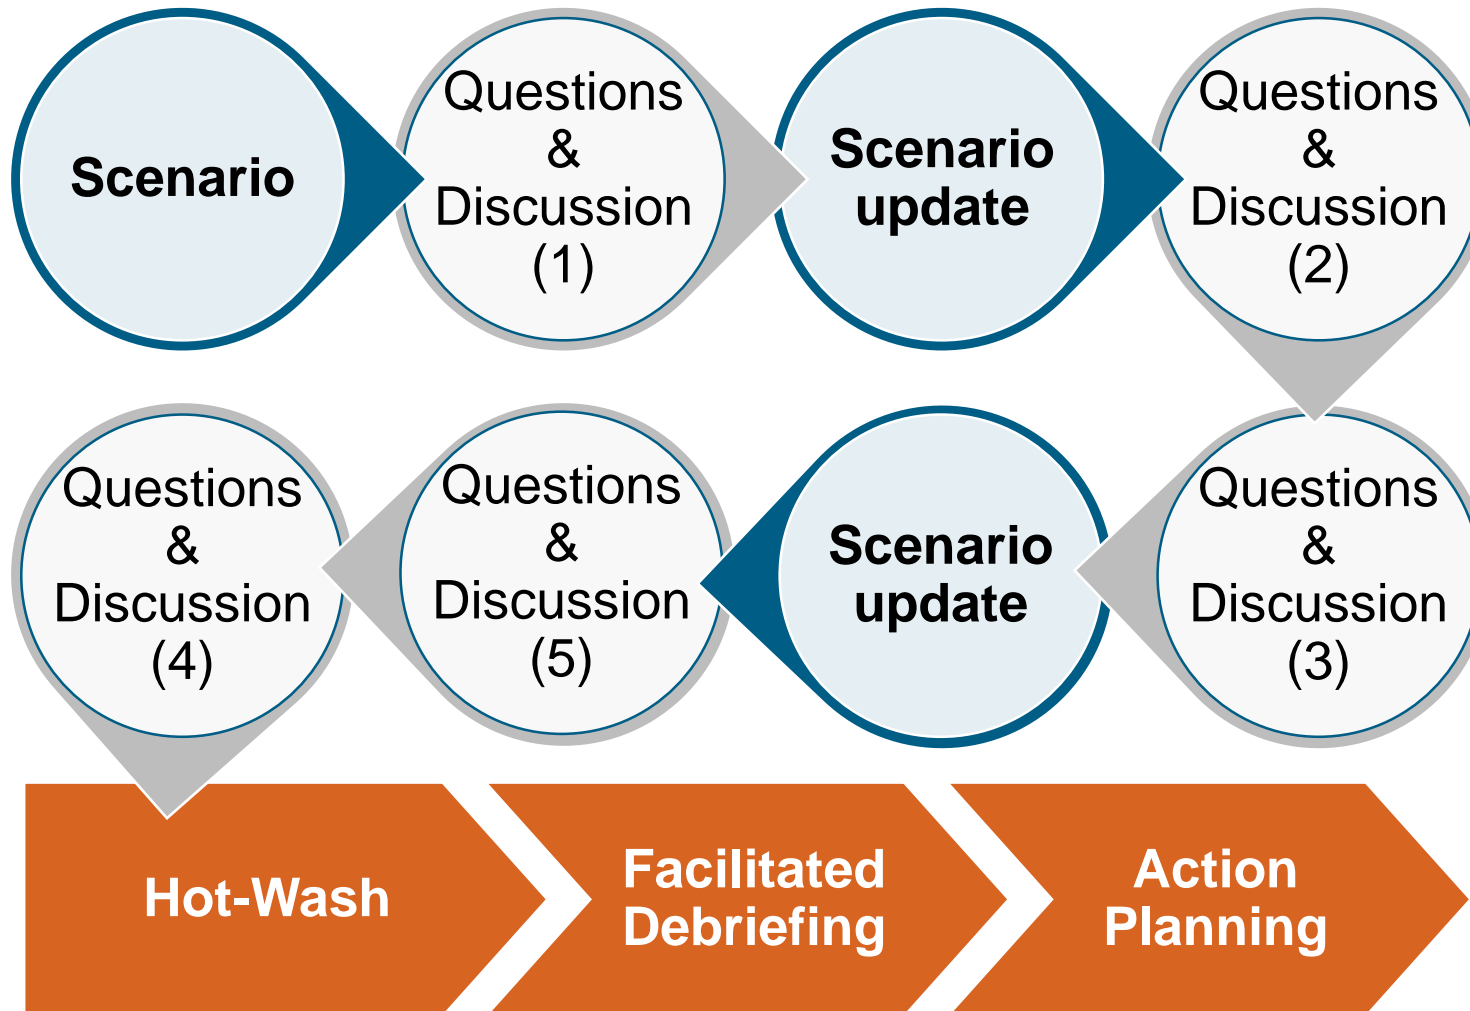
Scenario

Questions & Discussion (1)

Scenario update

Questions & Discussion (2)

Questions & Discussion (4)

Questions & Discussion (5)

Scenario update

Questions & Discussion (3)

Hot-Wash

Facilitated Debriefing

Action Planning